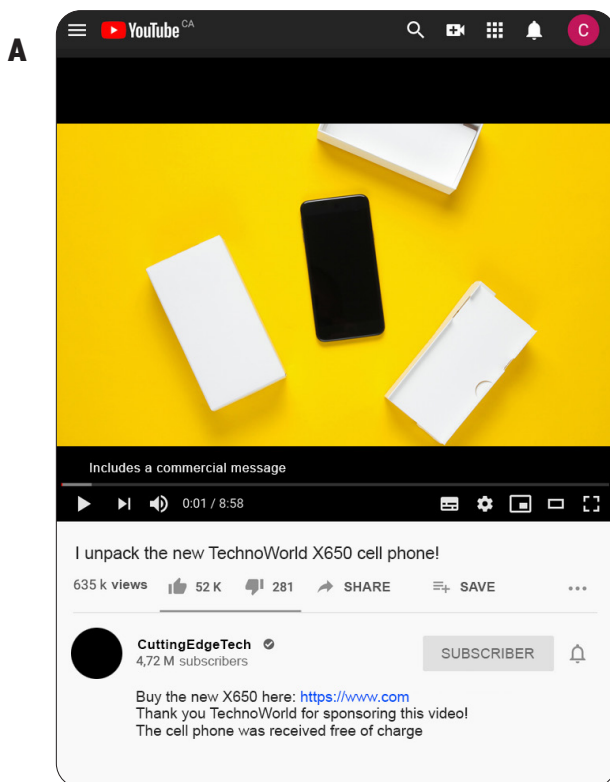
A

YouTube CA

C

Includes a commercial message

0:01 / 8:58

I unpack the new TechnoWorld X650 cell phone!

635 k views 52 K 281 SHARE SAVE

CuttingEdgeTech
4,72 M subscribers

SUBSCRIBER

Buy the new X650 here: https://www.com
Thank you TechnoWorld for sponsoring this video!
The cell phone was received free of charge